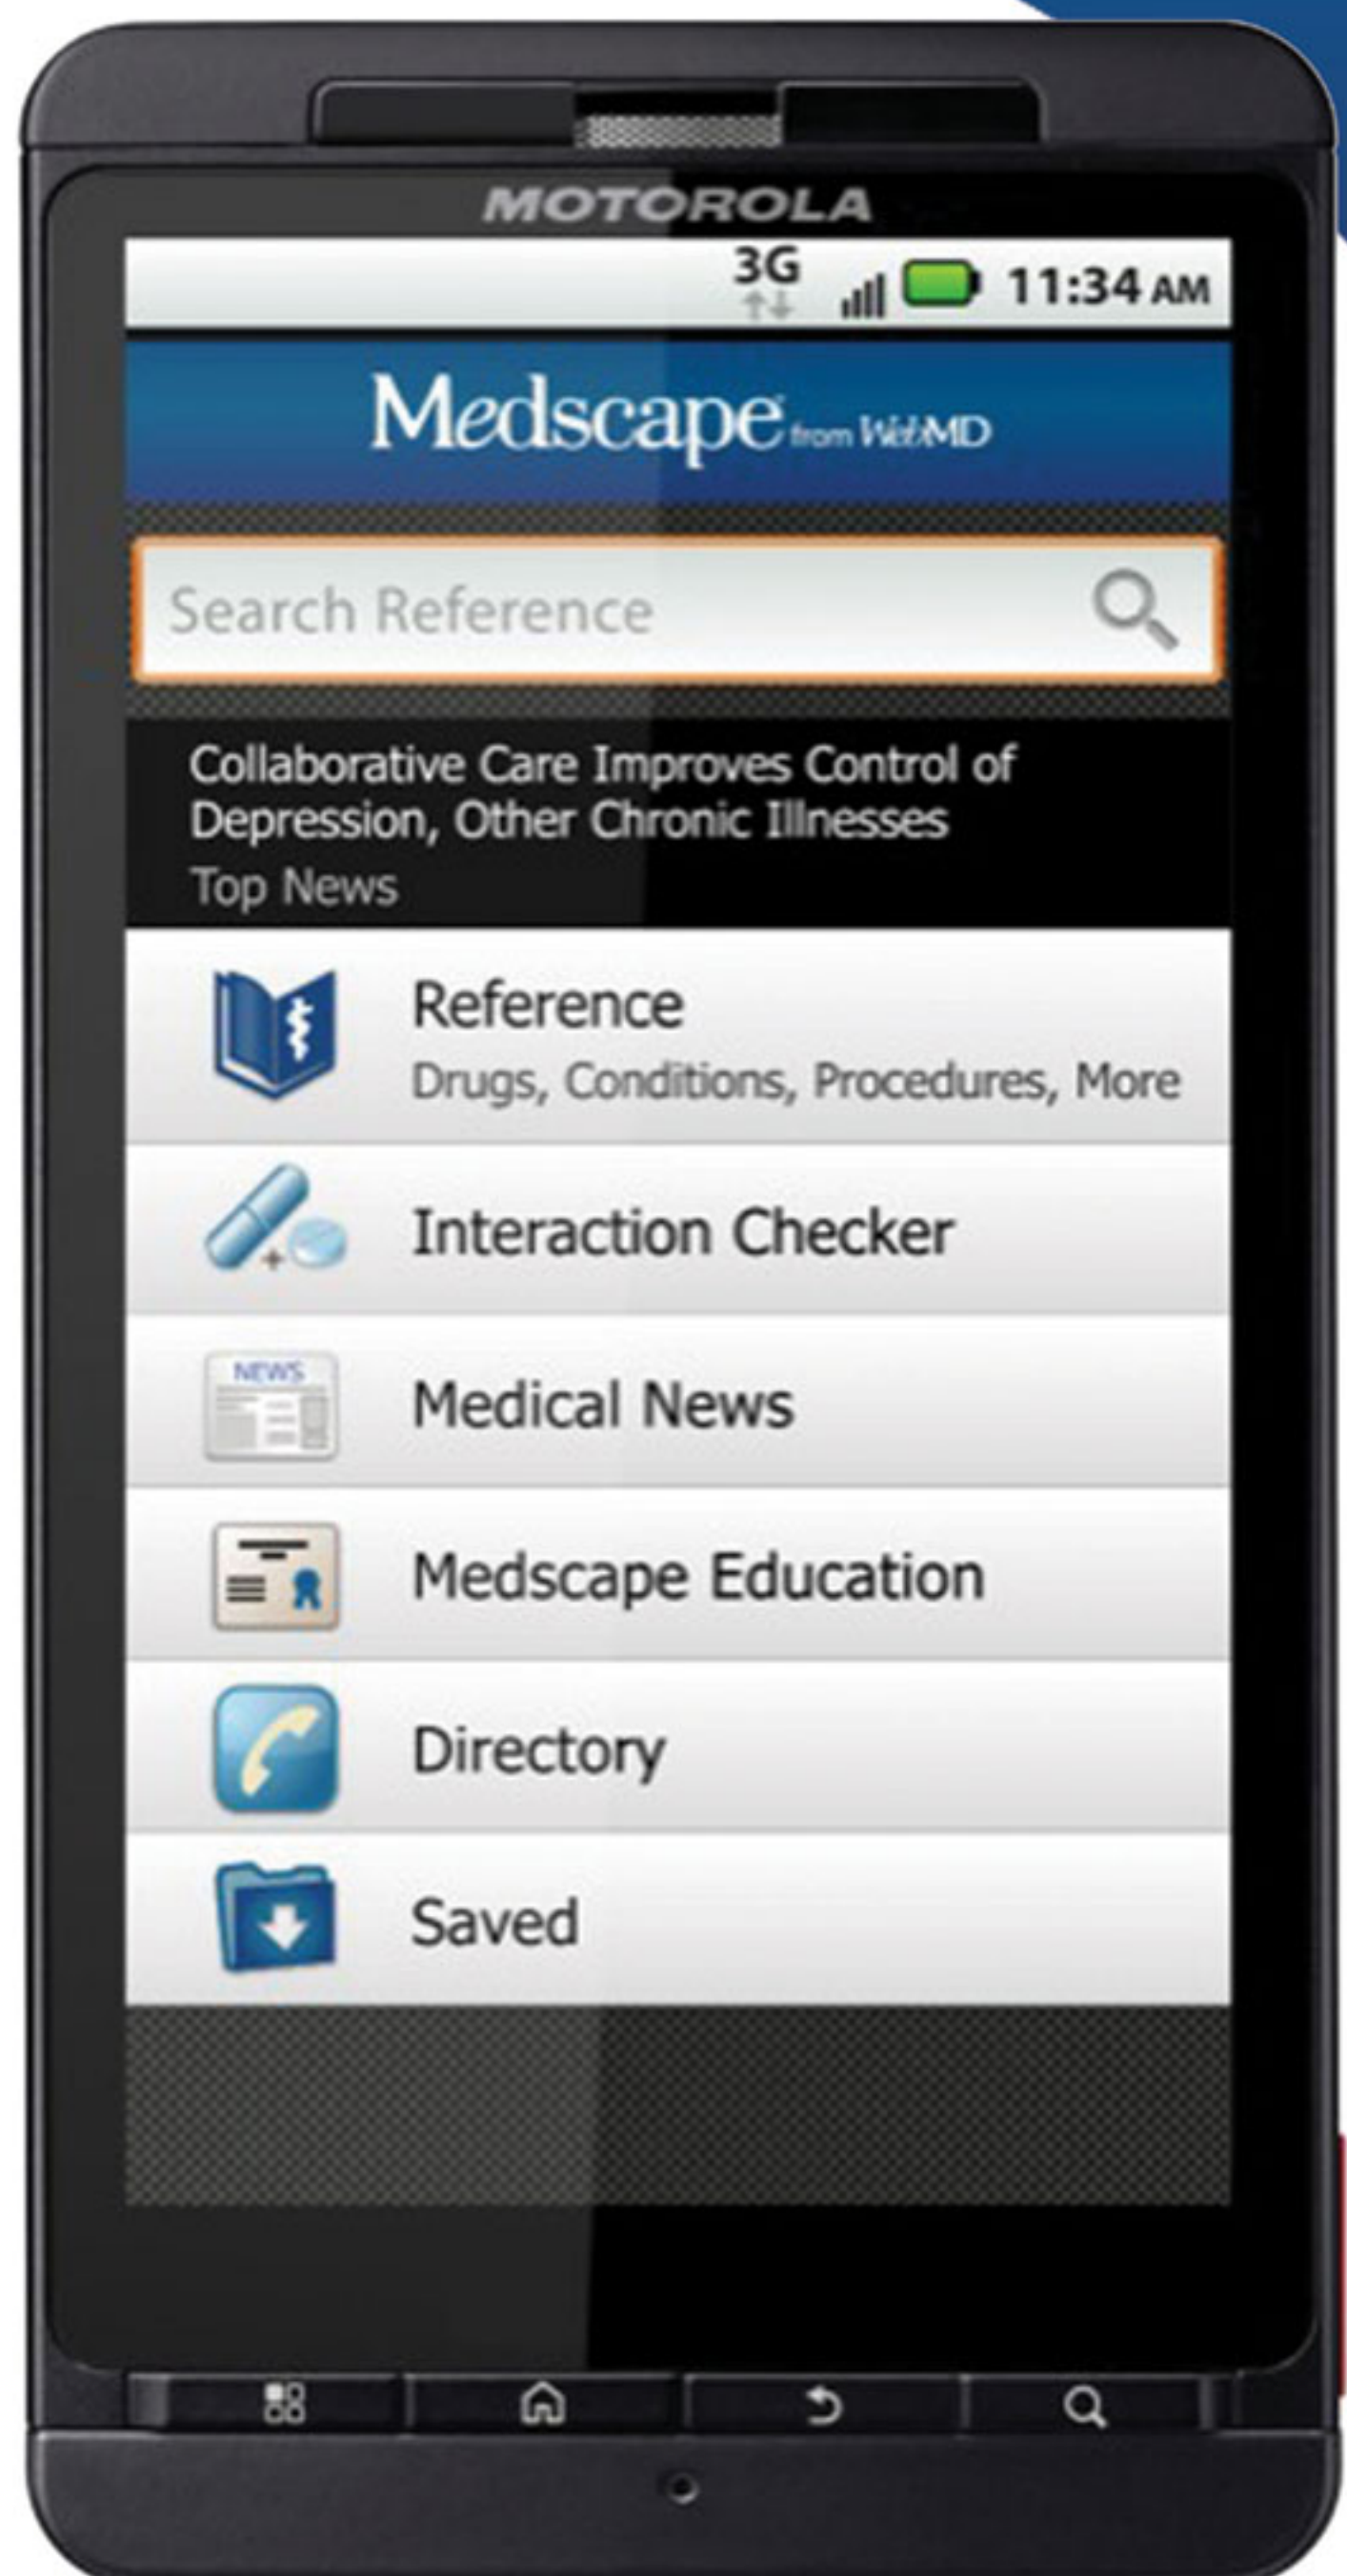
MOTOROLA

3G 11:34 AM

Medscape from WebMD

Search Reference

Collaborative Care Improves Control of Depression, Other Chronic Illnesses
Top News

Reference
Drugs, Conditions, Procedures, More

Interaction Checker

NEWS
Medical News

Medscape Education

Directory

Saved